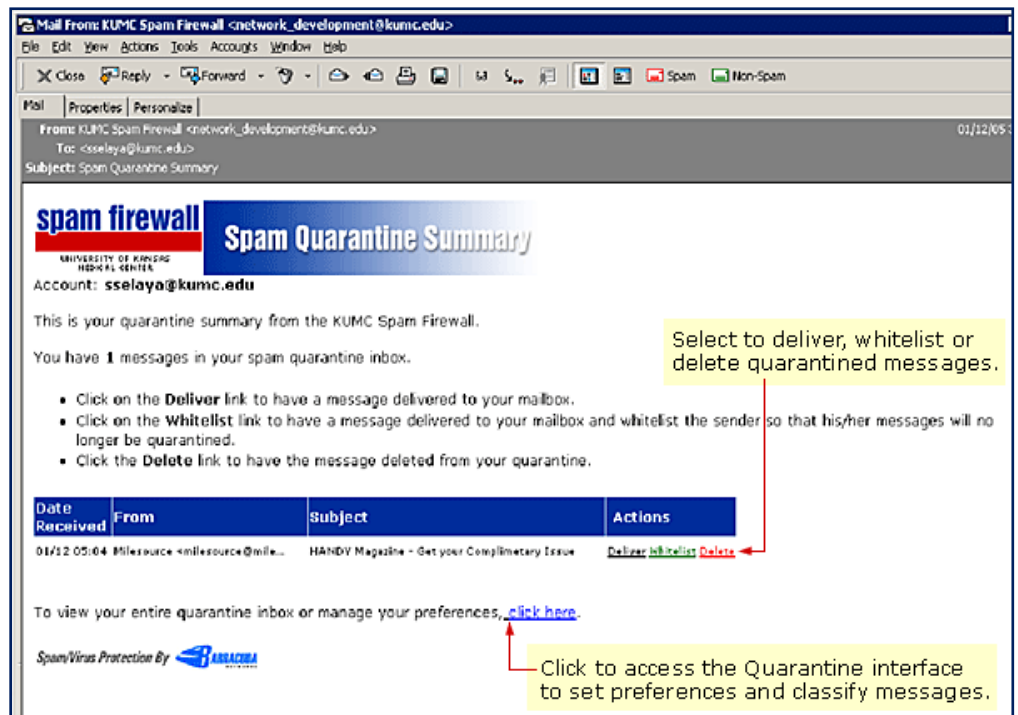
Mail From: KUMC Spam Firewall <network_development@kumc.edu>

File Edit View Actions Tools Accounts Window Help

Close Reply Forward Spam Non-Spam

Mail Properties Personalize

From: KUMC Spam Firewall <network_development@kumc.edu> 01/12/05
To: <sselaya@kumc.edu>
Subject: Spam Quarantine Summary

spam firewall
UNIVERSITY OF KANSAS MEDICAL CENTER
Spam Quarantine Summary

Account: sselaya@kumc.edu

This is your quarantine summary from the KUMC Spam Firewall.

You have 1 messages in your spam quarantine inbox.

Select to deliver, whitelist or delete quarantined messages.

• Click on the Deliver link to have a message delivered to your mailbox.
• Click on the Whitelist link to have a message delivered to your mailbox and whitelist the sender so that his/her messages will no longer be quarantined.
• Click the Delete link to have the message deleted from your quarantine.

| Date Received | From | Subject | Actions |
|---|---|---|---|
| 01/12 05:04 | Milesource <milesource@mile... | HANDY Magazine - Get your Complimentary Issue | Deliver Whitelist Delete |

To view your entire quarantine inbox or manage your preferences, click here.

Spam/Virus Protection By BARRACUDA

Click to access the Quarantine interface to set preferences and classify messages.